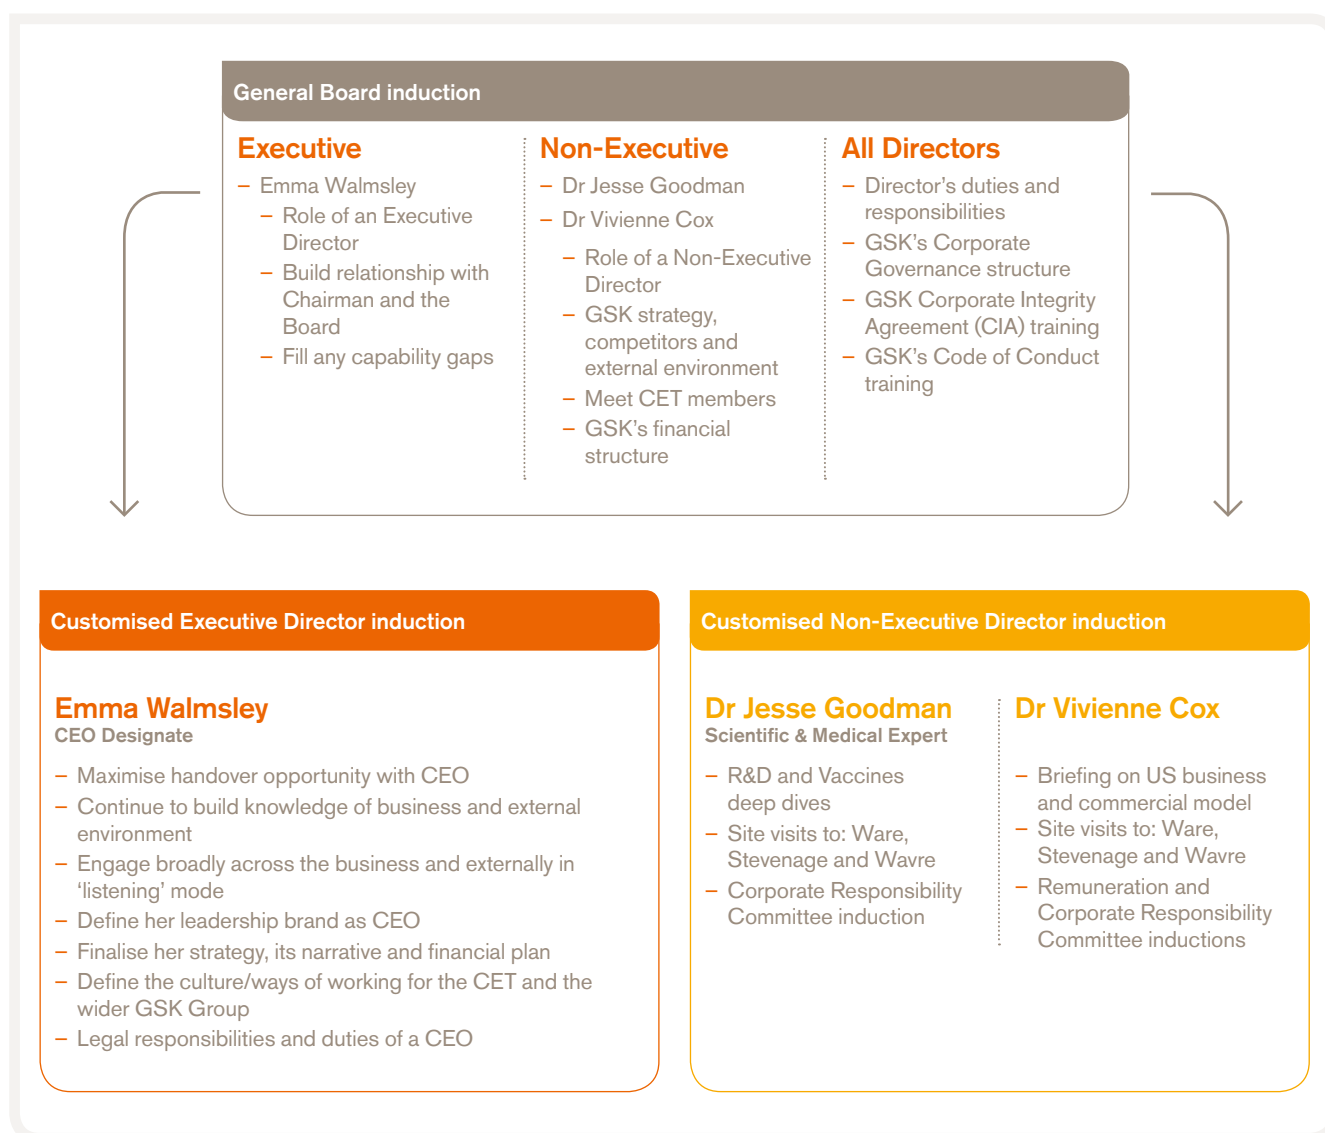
General Board induction

Executive
– Emma Walmsley
– Role of an Executive Director
– Build relationship with Chairman and the Board
– Fill any capability gaps

Non-Executive
– Dr Jesse Goodman
– Dr Vivienne Cox
– Role of a Non-Executive Director
– GSK strategy, competitors and external environment
– Meet CET members
– GSK's financial structure

All Directors
– Director's duties and responsibilities
– GSK's Corporate Governance structure
– GSK Corporate Integrity Agreement (CIA) training
– GSK's Code of Conduct training

Customised Executive Director induction

Emma Walmsley
CEO Designate
– Maximise handover opportunity with CEO
– Continue to build knowledge of business and external environment
– Engage broadly across the business and externally in 'listening' mode
– Define her leadership brand as CEO
– Finalise her strategy, its narrative and financial plan
– Define the culture/ways of working for the CET and the wider GSK Group
– Legal responsibilities and duties of a CEO

Customised Non-Executive Director induction

Dr Jesse Goodman
Scientific & Medical Expert
– R&D and Vaccines deep dives
– Site visits to: Ware, Stevenage and Wavre
– Corporate Responsibility Committee induction

Dr Vivienne Cox
– Briefing on US business and commercial model
– Site visits to: Ware, Stevenage and Wavre
– Remuneration and Corporate Responsibility Committee inductions